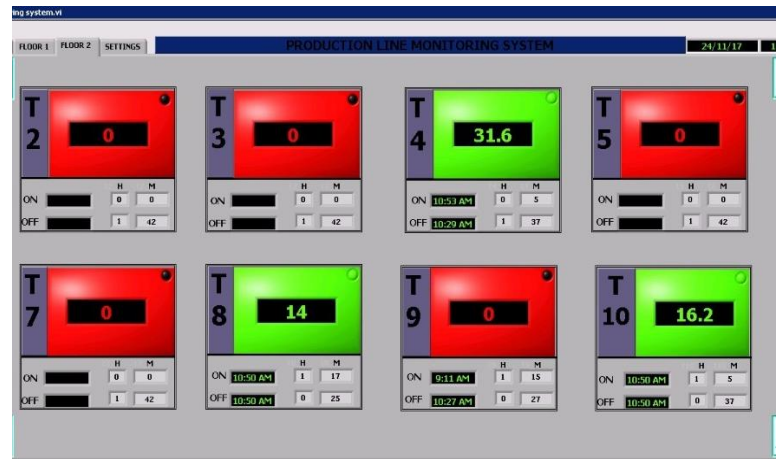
ng system.vi

FLOOR 1 FLOOR 2 SETTINGS

PRODUCTION LINE MONITORING SYSTEM

24/11/17

T 2
0
H M
ON 0 0
OFF 1 42

T 3
0
H M
ON 0 0
OFF 1 42

T 4
31.6
H M
ON 10:53 AM 0 5
OFF 10:29 AM 1 37

T 5
0
H M
ON 0 0
OFF 1 42

T 7
0
H M
ON 0 0
OFF 1 42

T 8
14
H M
ON 10:50 AM 1 17
OFF 10:50 AM 0 25

T 9
0
H M
ON 9:11 AM 1 15
OFF 10:27 AM 0 27

T 10
16.2
H M
ON 10:50 AM 1 5
OFF 10:50 AM 0 37